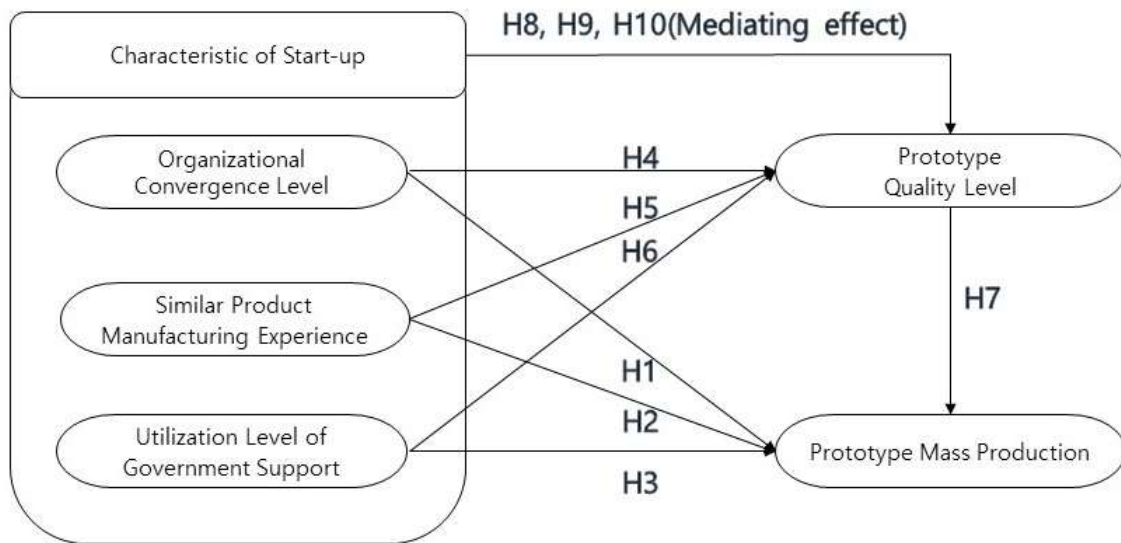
Characteristic of Start-up

H8, H9, H10(Mediating effect)

Organizational Convergence Level

H4

Prototype Quality Level

H5

H6

Similar Product Manufacturing Experience

H7

H1

H2

Utilization Level of Government Support

Prototype Mass Production

H3